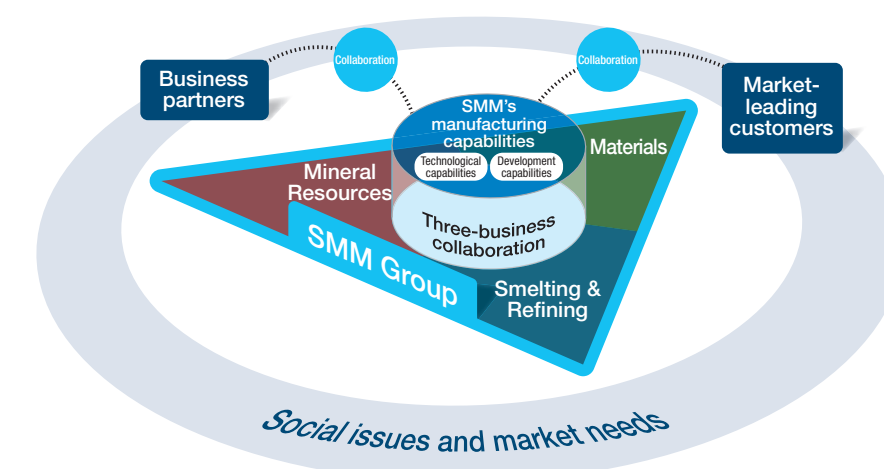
Business partners

Collaboration

Collaboration

Market-leading customers

SMM's manufacturing capabilities

Technological capabilities

Development capabilities

Materials

Mineral Resources

Three-business collaboration

SMM Group

Smelting & Refining

Social issues and market needs